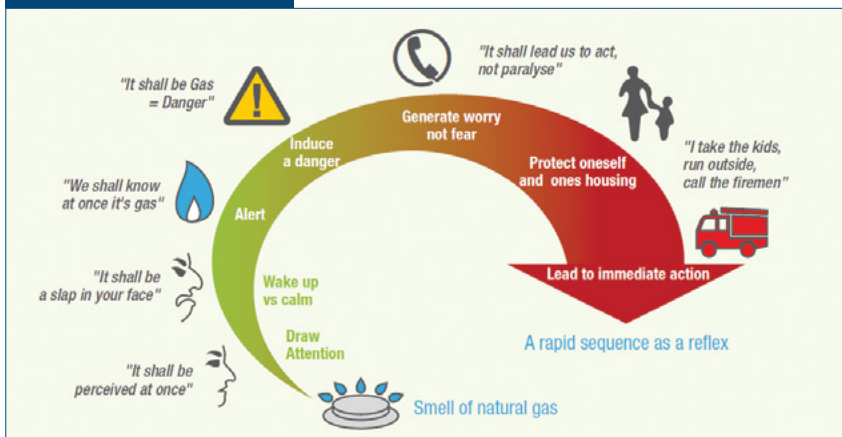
"It shall be Gas = Danger"

"We shall know at once it's gas"

"It shall be a slap in your face"

"It shall be perceived at once"

Draw Attention

Wake up vs calm

Alert

Induce a danger

Generate worry not fear

"It shall lead us to act, not paralyse"

Protect oneself and ones housing

"I take the kids, run outside, call the firemen"

Lead to immediate action

A rapid sequence as a reflex

Smell of natural gas